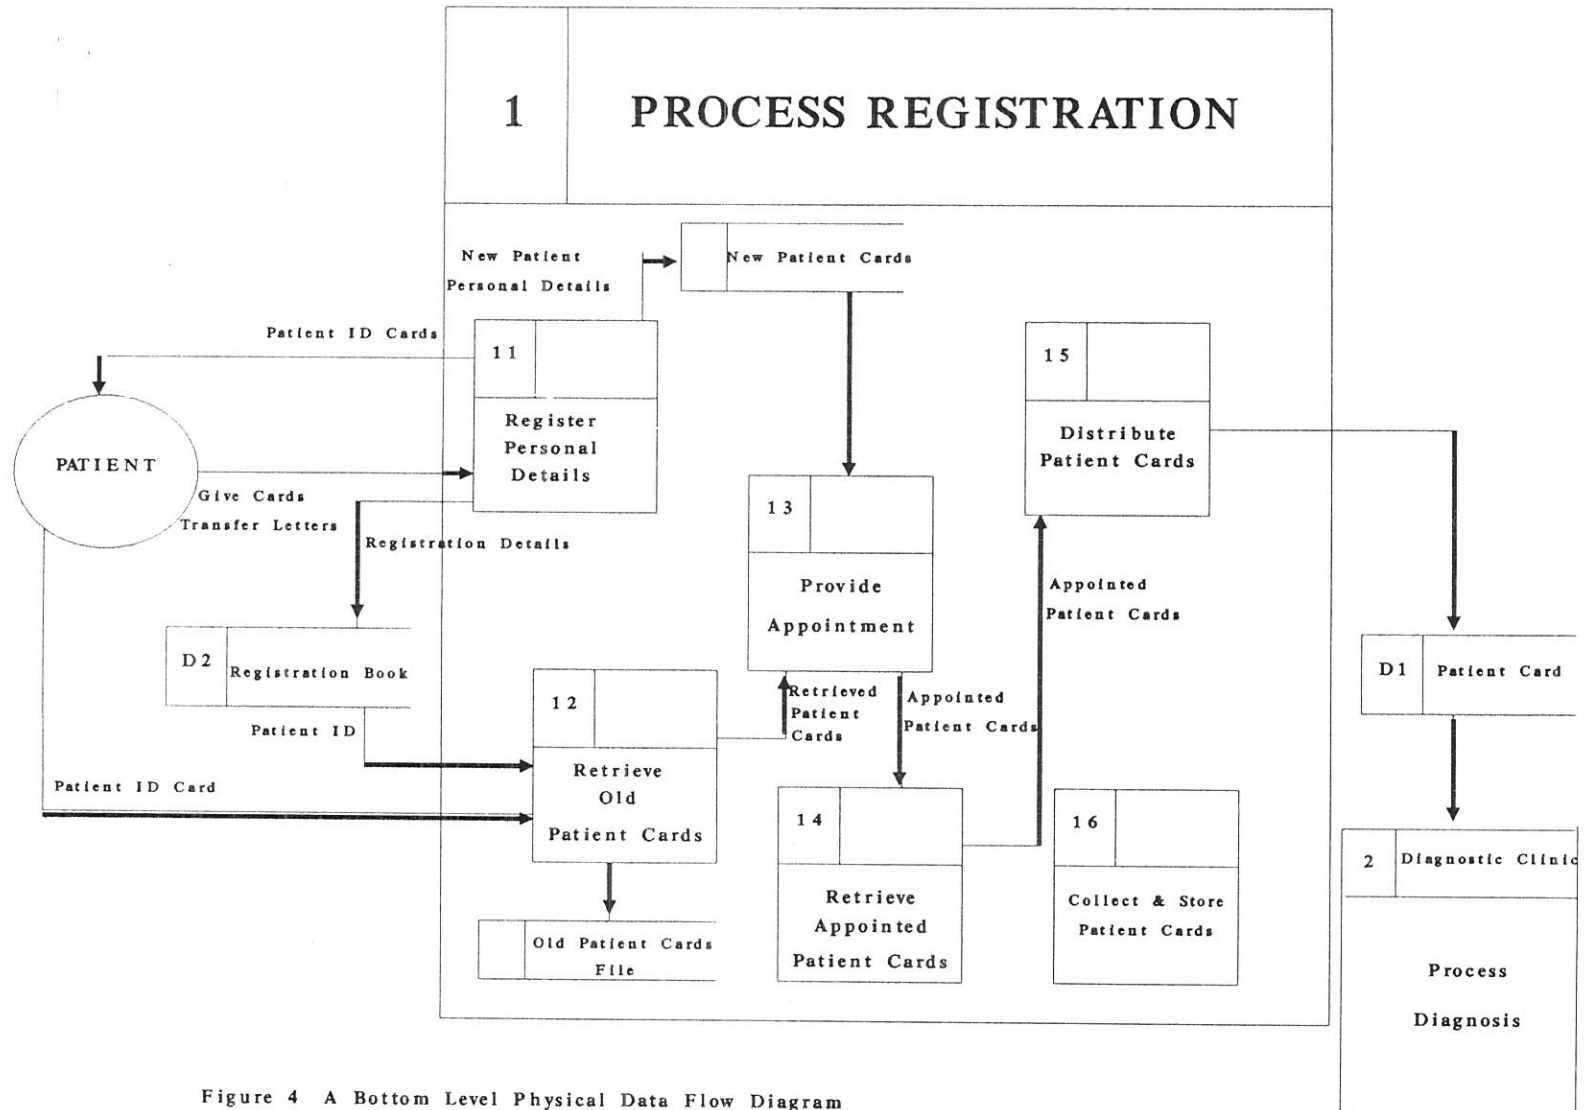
1 PROCESS REGISTRATION

New Patient Personal Details

New Patient Cards

Patient ID Cards

11

Register Personal Details

PATIENT

Give Cards

Transfer Letters

Registration Details

15

Distribute Patient Cards

13

Provide Appointment

Appointed Patient Cards

D2 Registration Book

Patient ID

12

Retrieve Old Patient Cards

Retrieved Patient Cards

Appointed Patient Cards

D1 Patient Card

Patient ID Card

14

Retrieve Appointed Patient Cards

16

Collect & Store Patient Cards

2 Diagnostic Clinic

Process Diagnosis

Old Patient Cards File

Figure 4 A Bottom Level Physical Data Flow Diagram